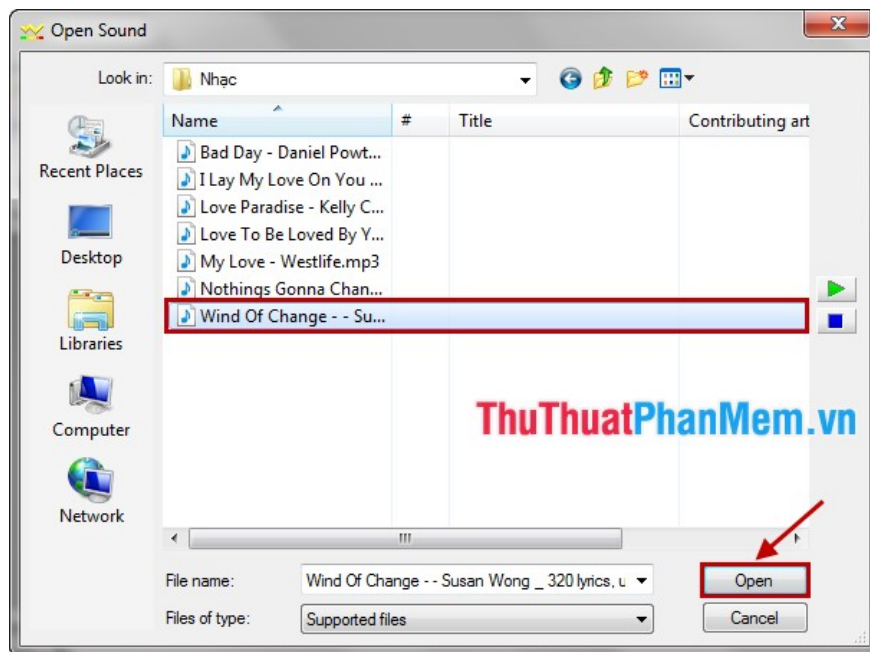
Open Sound

Look in: Nhạc

Recent Places
Desktop
Libraries
Computer
Network

| Name | # | Title | Contributing art |
|---|---|---|---|
| Bad Day - Daniel Powt... | | | |
| I Lay My Love On You ... | | | |
| Love Paradise - Kelly C... | | | |
| Love To Be Loved By Y... | | | |
| My Love - Westlife.mp3 | | | |
| Nothings Gonna Chan... | | | |
| Wind Of Change - - Su... | | | |

ThuThuatPhanMem.vn

File name: Wind Of Change - - Susan Wong _ 320 lyrics, u
Files of type: Supported files

Open
Cancel